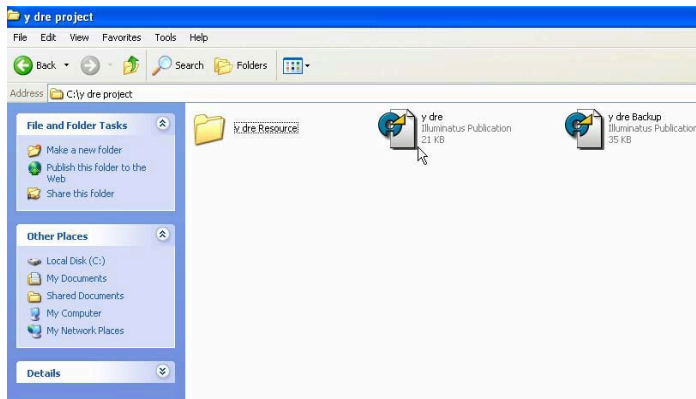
y dre project

File Edit View Favorites Tools Help

Back Search Folders

Address C:\y dre project

File and Folder Tasks

Make a new folder
Publish this folder to the Web
Share this folder

Other Places

Local Disk (C:)
My Documents
Shared Documents
My Computer
My Network Places

Details

y dre Resource

y dre
Illuminatus Publication
21 KB

y dre Backup
Illuminatus Publication
35 KB